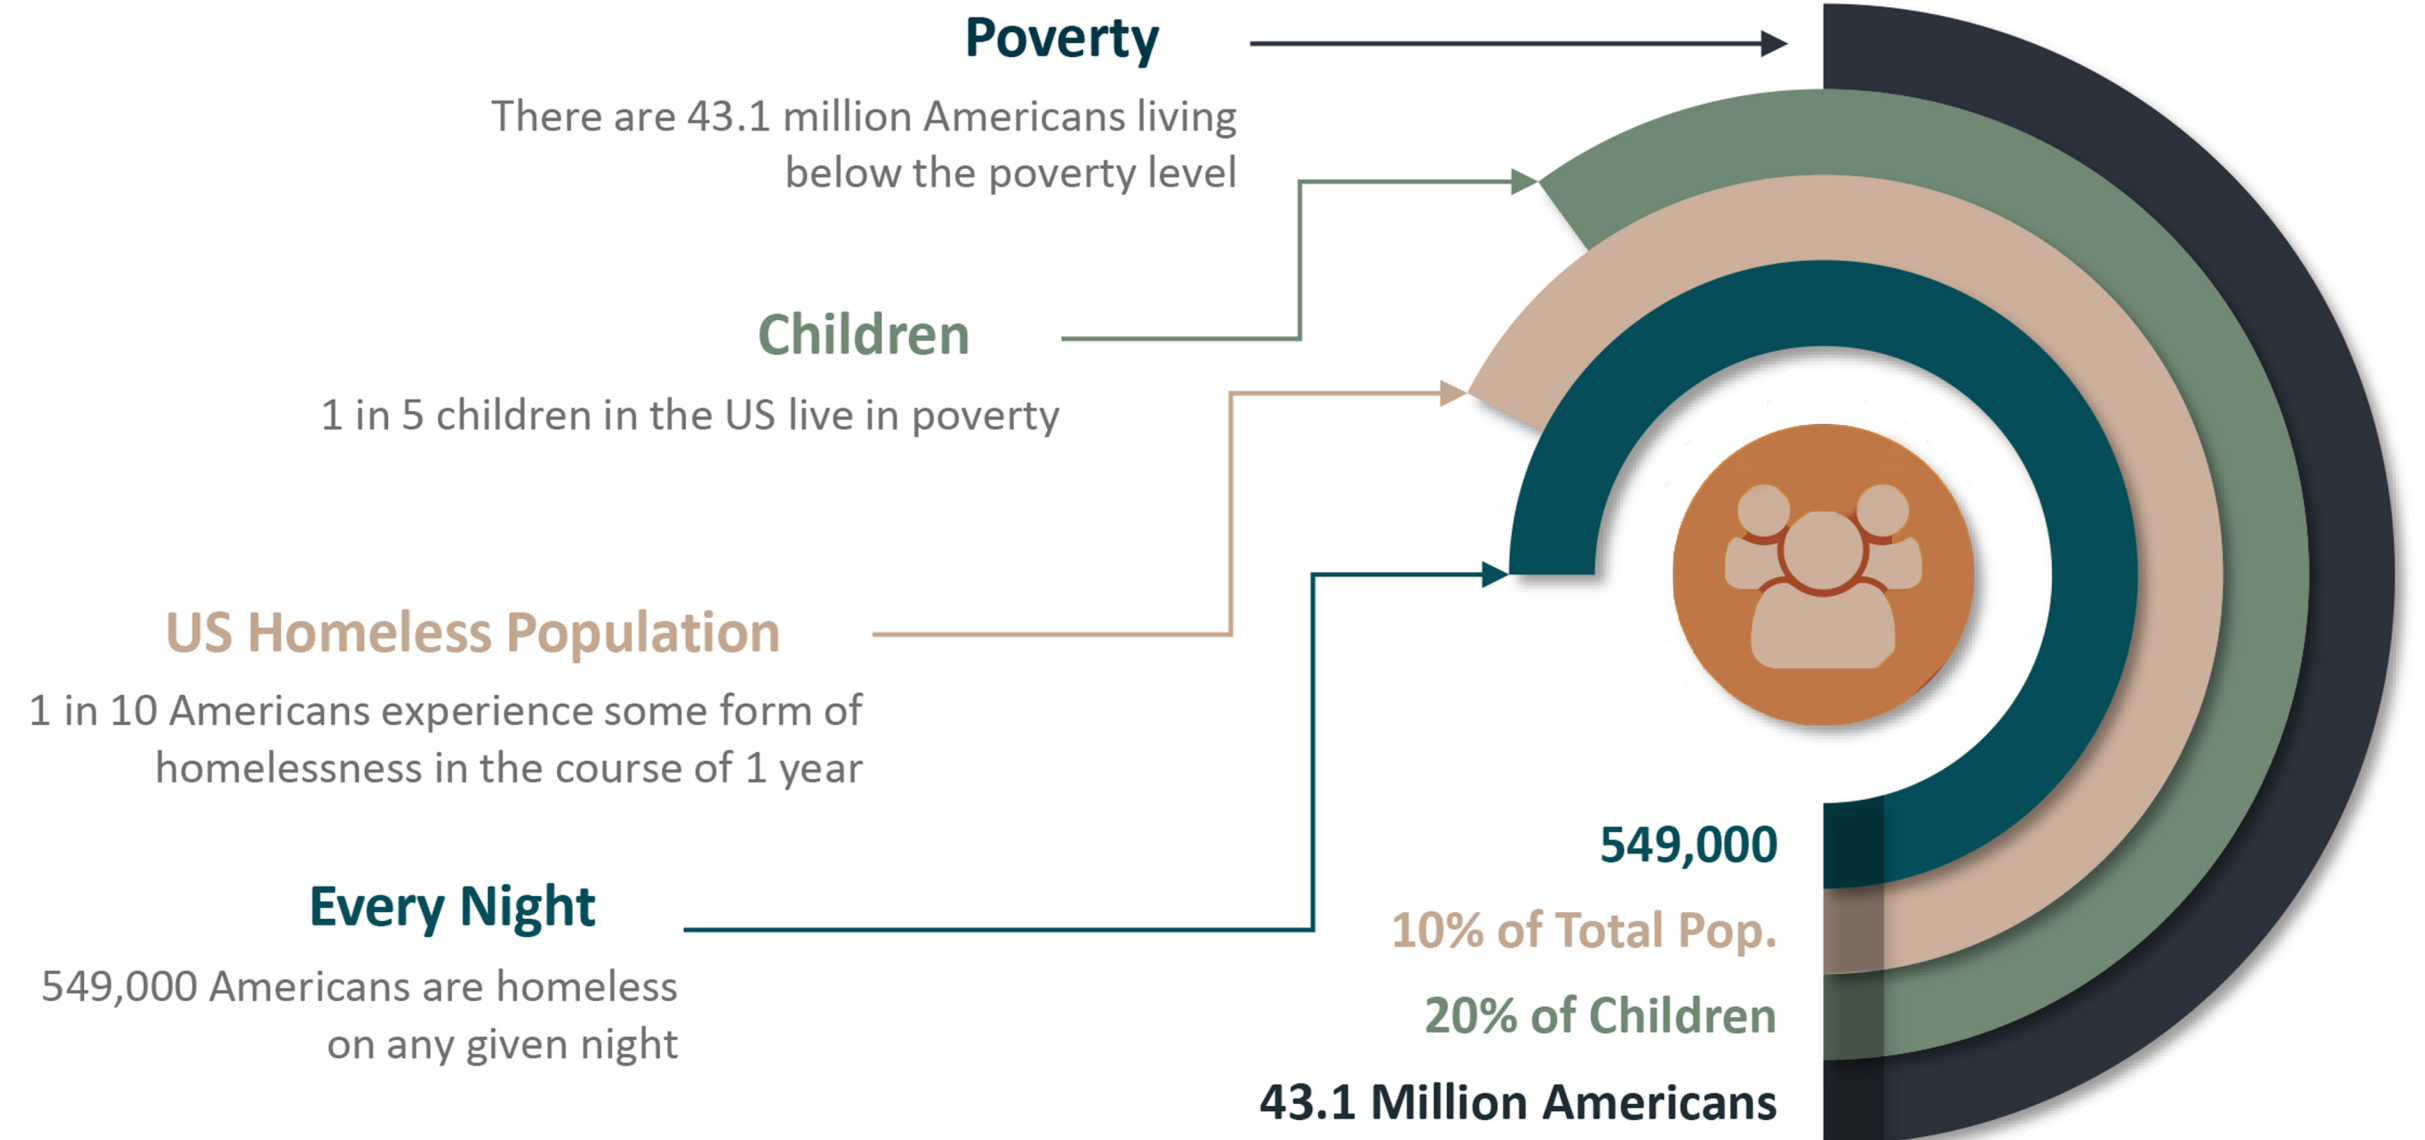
Poverty

There are 43.1 million Americans living below the poverty level

Children

1 in 5 children in the US live in poverty

US Homeless Population

1 in 10 Americans experience some form of homelessness in the course of 1 year

Every Night

549,000 Americans are homeless on any given night

549,000

10% of Total Pop.

20% of Children

43.1 Million Americans